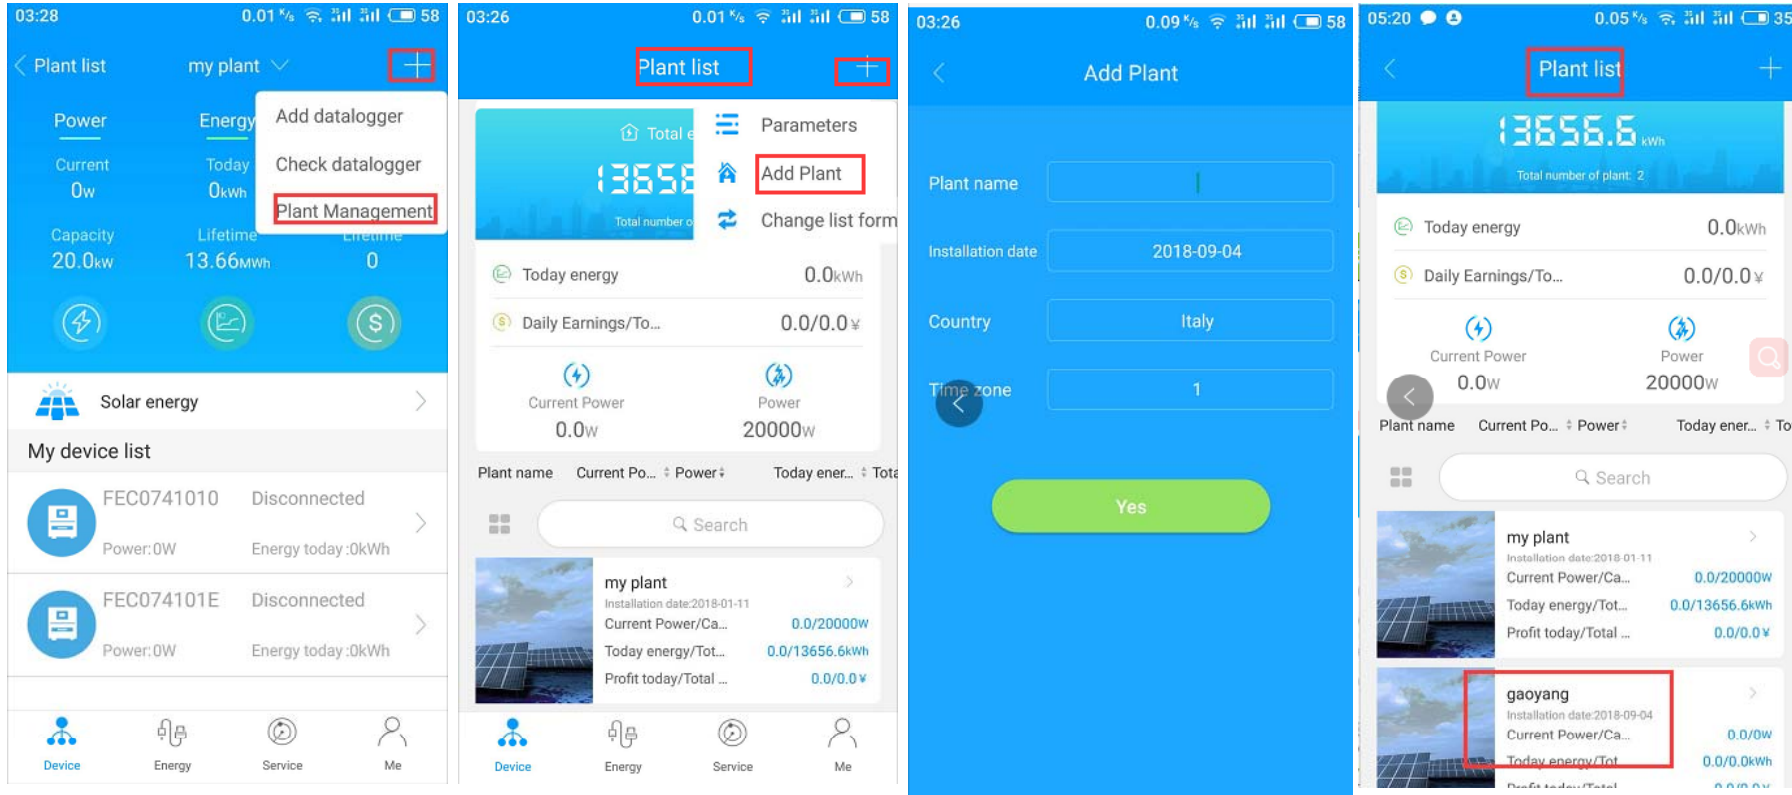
03:28 0.01 K/s 58

Plant list my plant

Power Energy

Current 0W Today 0kWh

Capacity 20.0kW Lifetime 13.66MWh Lifetime 0

Add datalogger

Check datalogger

Plant Management

Solar energy

My device list

FEC0741010 Disconnected

Power:0W Energy today :0kWh

FEC074101E Disconnected

Power:0W Energy today :0kWh

Device Energy Service Me

03:26 0.01 K/s 58

Plant list

Total e

13656

Total number o

Parameters

Add Plant

Change list form

Today energy 0.0kWh

Daily Earnings/To... 0.0/0.0¥

Current Power 0.0W

Power 20000W

Plant name Current Po... Power Today ener... Tota

Search

my plant

Installation date:2018-01-11

Current Power/Ca... 0.0/20000W

Today energy/Tot... 0.0/13656.6kWh

Profit today/Total ... 0.0/0.0¥

Device Energy Service Me

03:26 0.09 K/s 58

Add Plant

Plant name

Installation date 2018-09-04

Country Italy

Time zone 1

Yes

05:20 0.05 K/s 35

Plant list

13656.6 kWh

Total number of plant: 2

Today energy 0.0kWh

Daily Earnings/To... 0.0/0.0¥

Current Power 0.0W

Power 20000W

Plant name Current Po... Power Today ener... To

Search

my plant

Installation date:2018-01-11

Current Power/Ca... 0.0/20000W

Today energy/Tot... 0.0/13656.6kWh

Profit today/Total ... 0.0/0.0¥

gaoyang

Installation date:2018-09-04

Current Power/Ca... 0.0/0W

Today energy/Tot... 0.0/0.0kWh

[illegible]